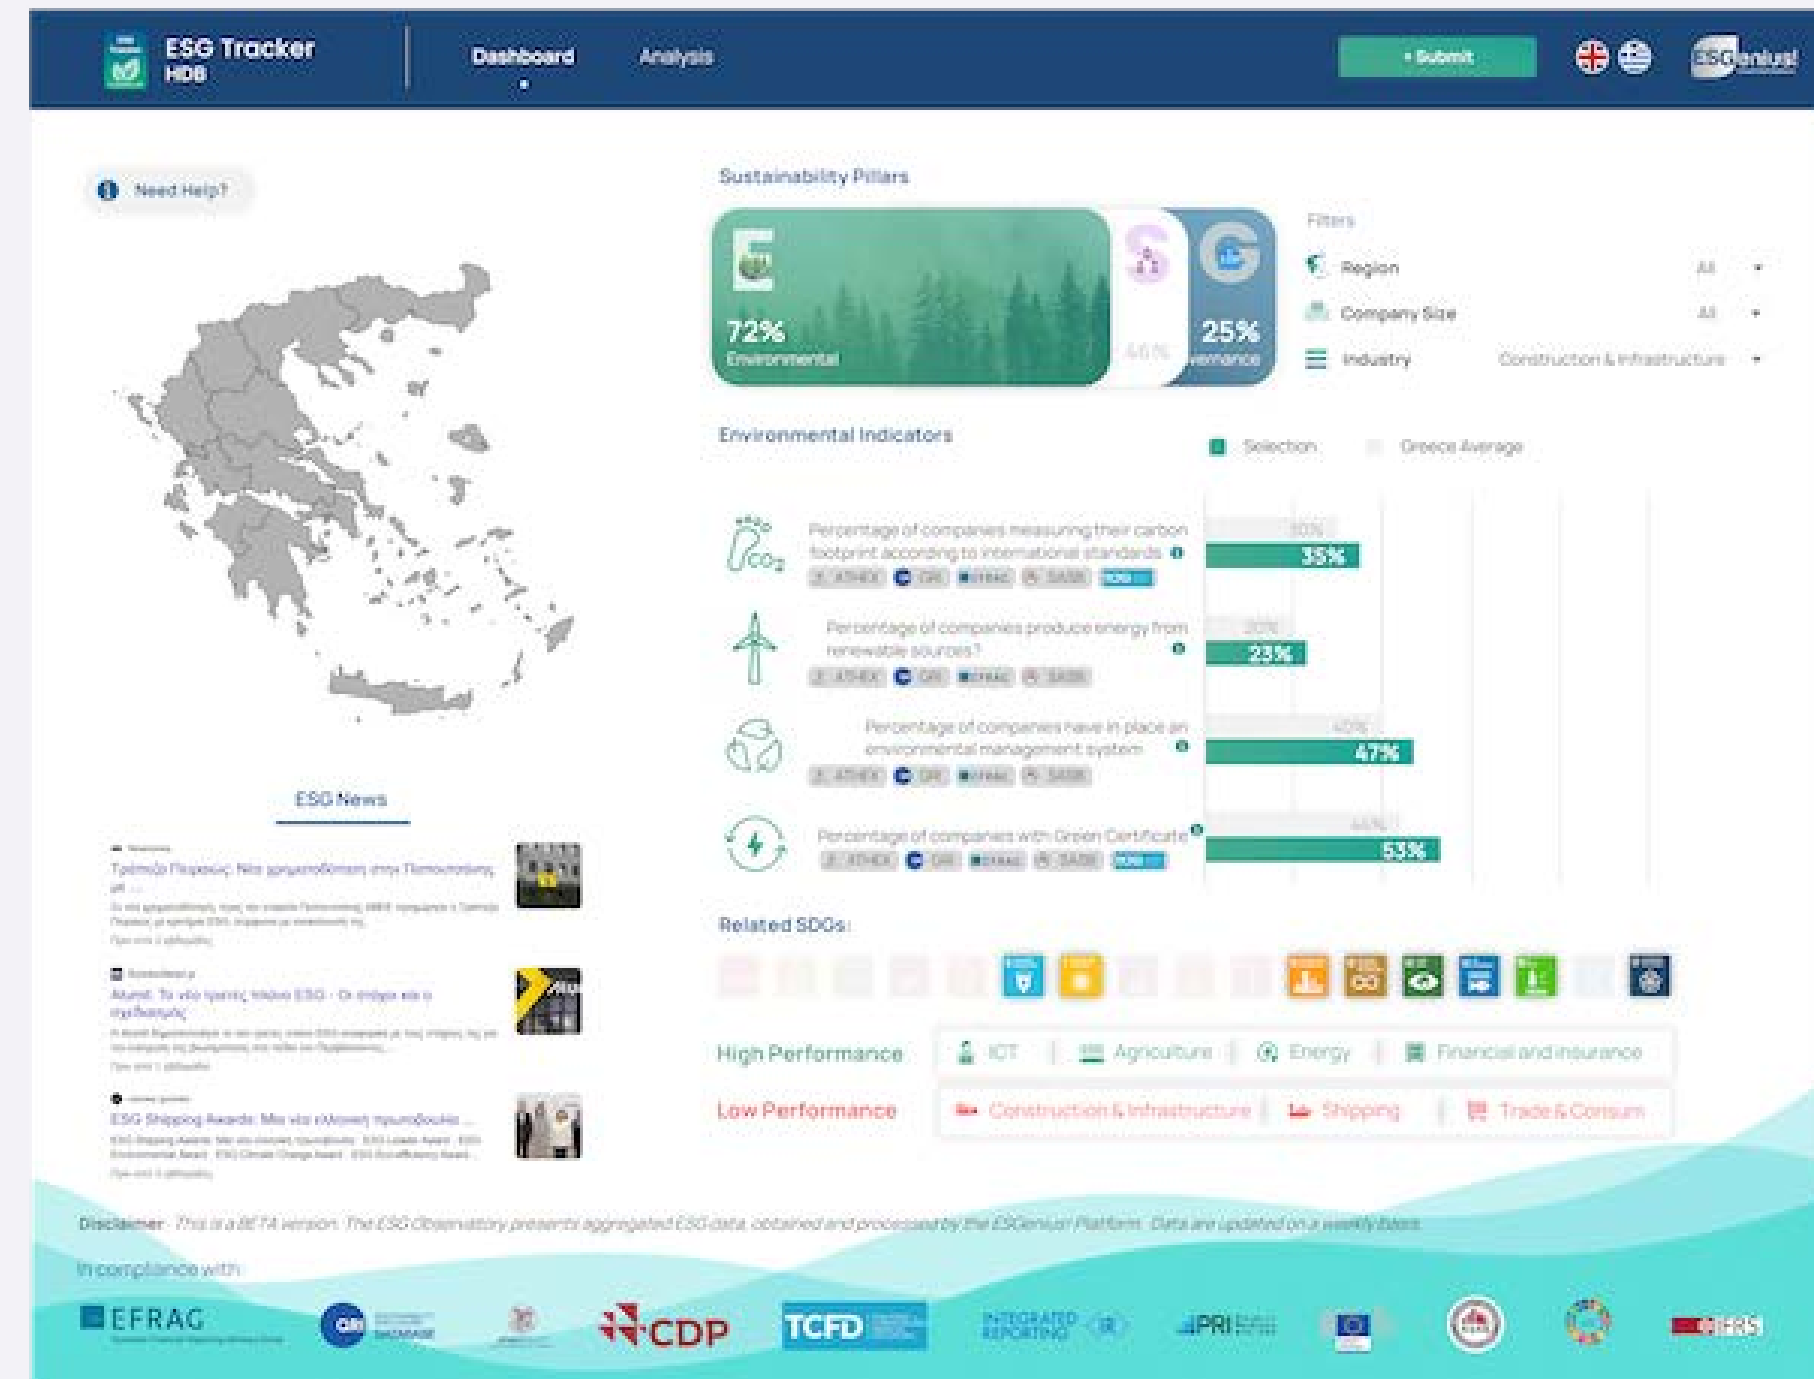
ESG Tracker
HDB

Dashboard
Analysis

+ Submit

ESGenius!

Need Help?

Sustainability Pillars

E
72%
Environmental

S
46%

G
25%
Governance

Filters
Region All
Company Size All
Industry Construction & Infrastructure

Environmental Indicators

Selection
Greece Average

Percentage of companies measuring their carbon footprint according to international standards
ATHEX GRI EFRAG SASB
30%
35%

Percentage of companies produce energy from renewable sources?
ATHEX GRI EFRAG SASB
20%
23%

Percentage of companies have in place an environmental management system
ATHEX GRI EFRAG SASB
40%
47%

Percentage of companies with Green Certificate
ATHEX GRI EFRAG SASB
44%
53%

Related SDGs:

High Performance
ICT | Agriculture | Energy | Financial and insurance

Low Performance
Construction & Infrastructure | Shipping | Trade & Consum

ESG News

Τράπεζα Πειραιώς: Νέα χρηματοδότηση στην Πεπονοπούλ...
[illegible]

Aluminium: Το νέο πρότζεκτ ESG - Οι στόχοι και η εφαρμογή
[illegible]

ESG Shipping Awards: Μια νέα ελληνική πρωτοβουλία ...
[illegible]

Disclaimer: This is a BETA version. The ESG Observatory presents aggregated ESG data, obtained and processed by the ESGenius! Platform. Data are updated on a weekly basis.

In compliance with:
EFRAG
GRI
CDP
TCFD
INTEGRATED REPORTING
PRI
IFRS